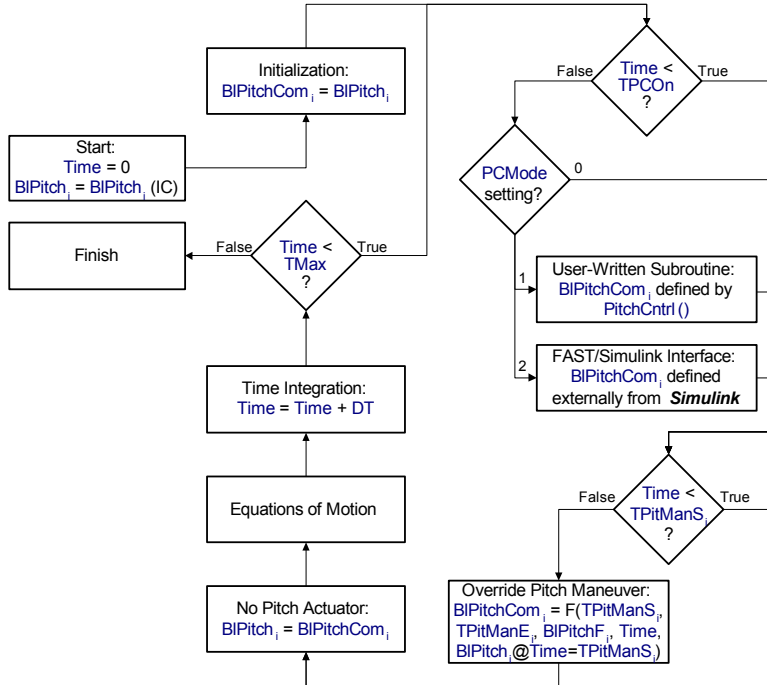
Initialization:
$BlPitchCom_i$ = $BlPitch_i$

Time < TPCOn ?
False
True

Start:
Time = 0
$BlPitch_i$ = $BlPitch_i$ (IC)

PCMode setting?
0

Finish
False
Time < TMax ?
True

1
User-Written Subroutine:
$BlPitchCom_i$ defined by PitchCntrl ()

2
FAST/Simulink Interface:
$BlPitchCom_i$ defined externally from ***Simulink***

Time Integration:
Time = Time + DT

Time < $TPitManS_i$ ?
False
True

Equations of Motion

No Pitch Actuator:
$BlPitch_i$ = $BlPitchCom_i$

Override Pitch Maneuver:
$BlPitchCom_i$ = F($TPitManS_i$, $TPitManE_i$, $BlPitchF_i$, Time, $BlPitch_i$@Time=$TPitManS_i$)